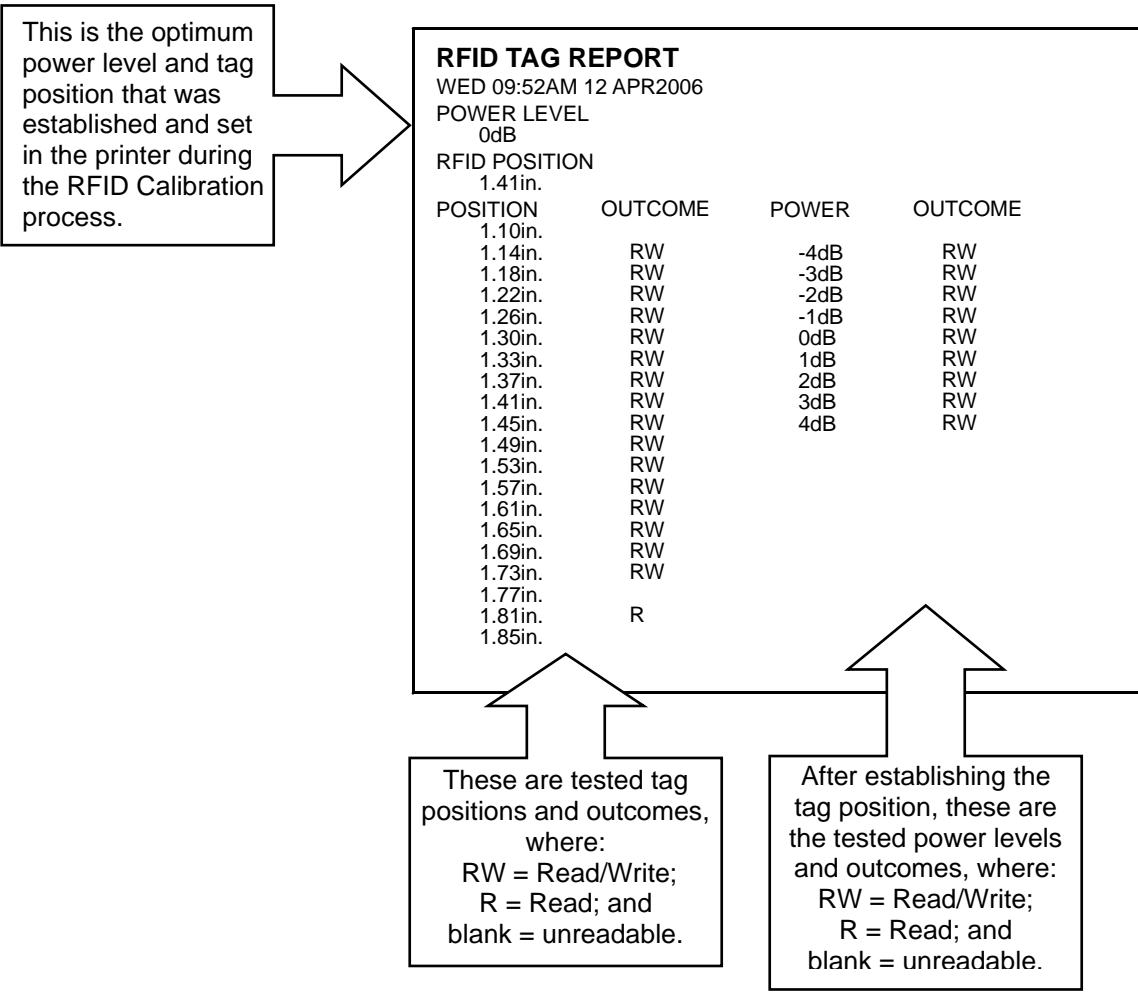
This is the optimum power level and tag position that was established and set in the printer during the RFID Calibration process.

RFID TAG REPORT
WED 09:52AM 12 APR2006
POWER LEVEL
0dB
RFID POSITION
1.41in.

| POSITION | OUTCOME | POWER | OUTCOME |
|---|---|---|---|
| 1.10in. | | | |
| 1.14in. | RW | -4dB | RW |
| 1.18in. | RW | -3dB | RW |
| 1.22in. | RW | -2dB | RW |
| 1.26in. | RW | -1dB | RW |
| 1.30in. | RW | 0dB | RW |
| 1.33in. | RW | 1dB | RW |
| 1.37in. | RW | 2dB | RW |
| 1.41in. | RW | 3dB | RW |
| 1.45in. | RW | 4dB | RW |
| 1.49in. | RW | | |
| 1.53in. | RW | | |
| 1.57in. | RW | | |
| 1.61in. | RW | | |
| 1.65in. | RW | | |
| 1.69in. | RW | | |
| 1.73in. | RW | | |
| 1.77in. | | | |
| 1.81in. | R | | |
| 1.85in. | | | |

These are tested tag positions and outcomes, where: RW = Read/Write; R = Read; and blank = unreadable.

After establishing the tag position, these are the tested power levels and outcomes, where: RW = Read/Write; R = Read; and blank = unreadable.